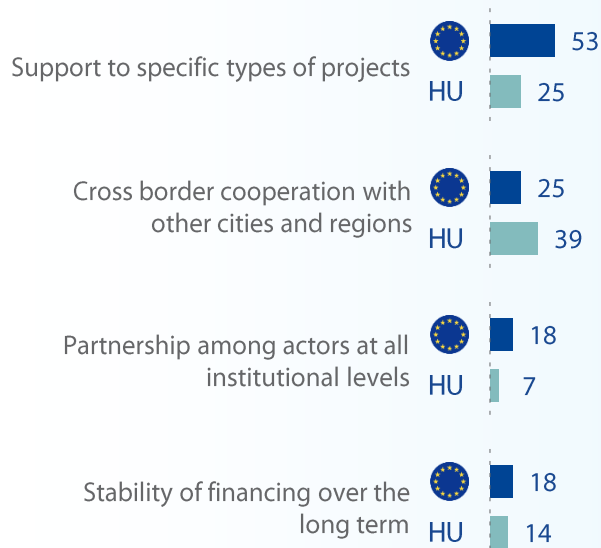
Support to specific types of projects
53
HU 25

Cross border cooperation with other cities and regions
25
HU 39

Partnership among actors at all institutional levels
18
HU 7

Stability of financing over the long term
18
HU 14